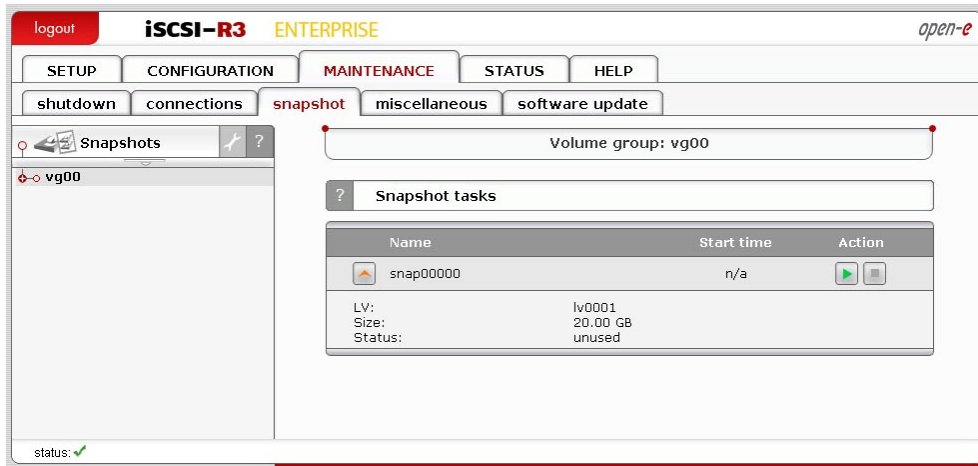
logout iSCSI-R3 ENTERPRISE open-e

SETUP CONFIGURATION MAINTENANCE STATUS HELP

shutdown connections snapshot miscellaneous software update

Snapshots ?

vg00

Volume group: vg00

? Snapshot tasks

| Name | Start time | Action |
|---|---|---|
| snap00000 | n/a | |

LV: lv0001
Size: 20.00 GB
Status: unused

status: ✓